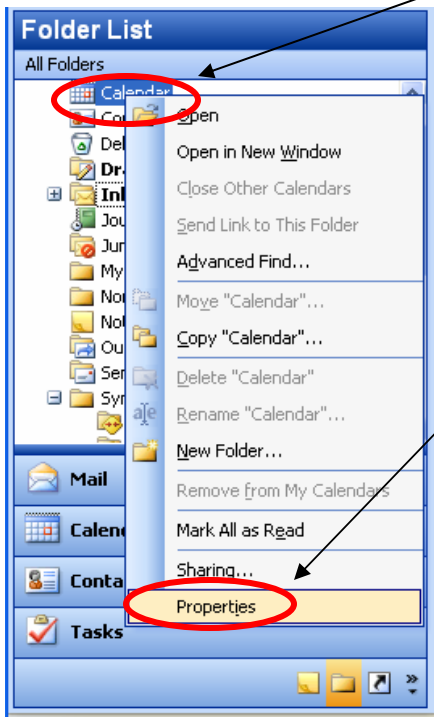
Folder List

All Folders

Calendar
Co
Del
Dr
Inb
Jou
Jun
My
No
No
Ou
Sen
Syn

Open
Open in New Window
Close Other Calendars
Send Link to This Folder
Advanced Find...
Move "Calendar"...
Copy "Calendar"...
Delete "Calendar"
Rename "Calendar"...
New Folder...
Remove from My Calendars
Mark All as Read
Sharing...
Properties

Mail
Calend
Conta
Tasks